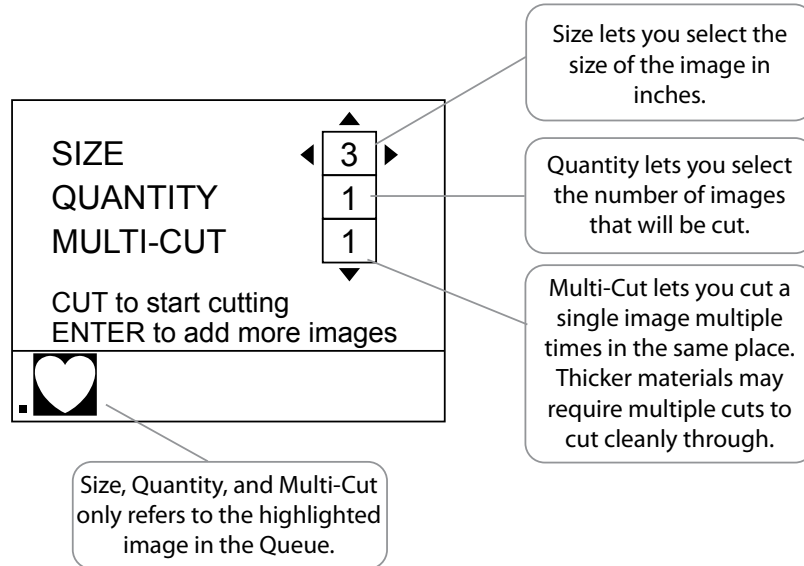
Size lets you select the size of the image in inches.

SIZE 3
QUANTITY 1
MULTI-CUT 1

Quantity lets you select the number of images that will be cut.

CUT to start cutting
ENTER to add more images

Multi-Cut lets you cut a single image multiple times in the same place. Thicker materials may require multiple cuts to cut cleanly through.

Size, Quantity, and Multi-Cut only refers to the highlighted image in the Queue.